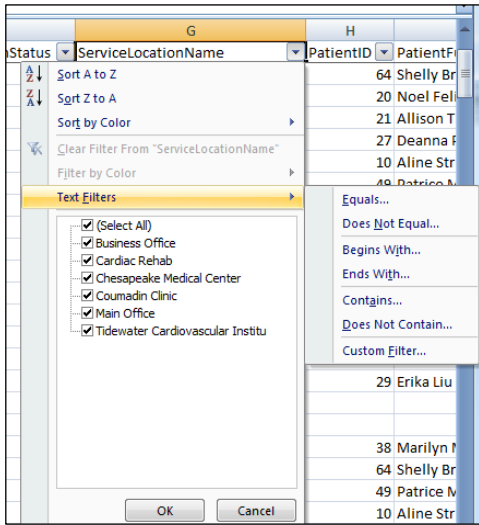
G | H

Status | ServiceLocationName | PatientID | PatientFu

Sort A to Z
Sort Z to A
Sort by Color
Clear Filter From "ServiceLocationName"
Filter by Color
Text Filters

(Select All)
Business Office
Cardiac Rehab
Chesapeake Medical Center
Coumadin Clinic
Main Office
Tidewater Cardiovascular Institu

OK | Cancel

Equals...
Does Not Equal...
Begins With...
Ends With...
Contains...
Does Not Contain...
Custom Filter...

64 Shelly Br
20 Noel Feli
21 Allison T
27 Deanna F
10 Aline Str
49 Patrice M
29 Erika Liu
38 Marilyn M
64 Shelly Br
49 Patrice M
10 Aline Str